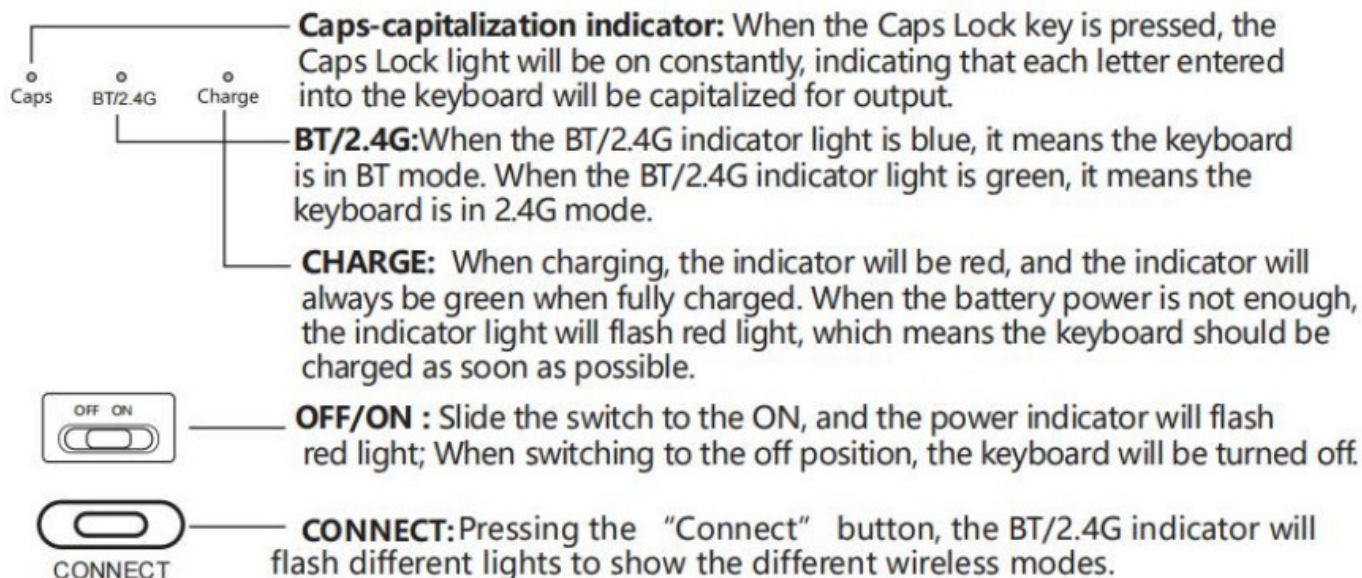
Caps BT/2.4G Charge

Caps-capitalization indicator: When the Caps Lock key is pressed, the Caps Lock light will be on constantly, indicating that each letter entered into the keyboard will be capitalized for output.

BT/2.4G:When the BT/2.4G indicator light is blue, it means the keyboard is in BT mode. When the BT/2.4G indicator light is green, it means the keyboard is in 2.4G mode.

CHARGE: When charging, the indicator will be red, and the indicator will always be green when fully charged. When the battery power is not enough, the indicator light will flash red light, which means the keyboard should be charged as soon as possible.

OFF ON

OFF/ON : Slide the switch to the ON, and the power indicator will flash red light; When switching to the off position, the keyboard will be turned off.

CONNECT

CONNECT:Pressing the "Connect" button, the BT/2.4G indicator will flash different lights to show the different wireless modes.